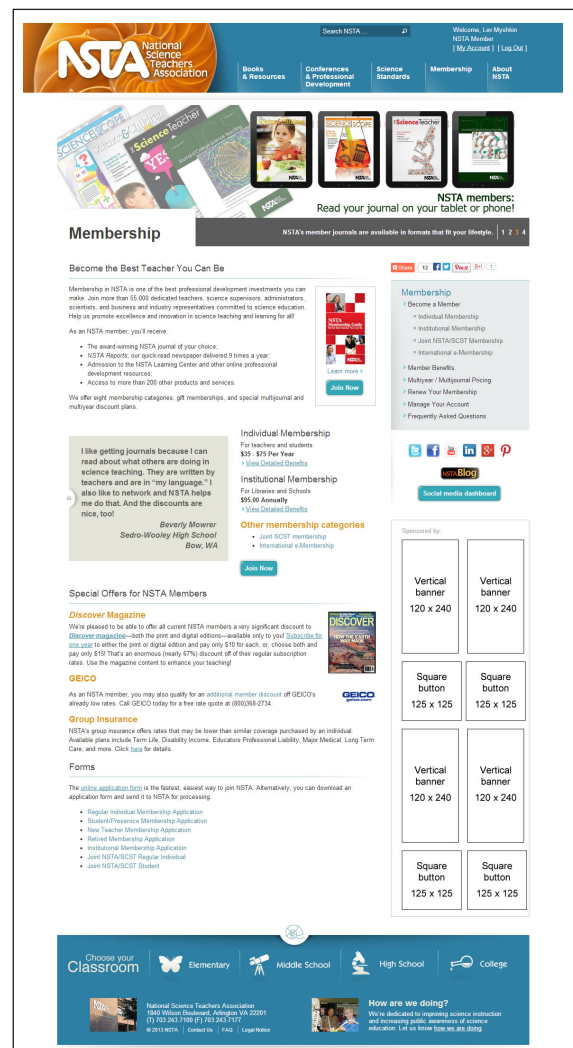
NSTA National Science Teachers Association

Search NSTA ...

Welcome, Lev Myshkin
NSTA Member
[ My Account ] [ Log Out ]

Books & Resources | Conferences & Professional Development | Science Standards | Membership | About NSTA

NSTA members:
Read your journal on your tablet or phone!

Membership

NSTA's member journals are available in formats that fit your lifestyle. 1 2 3 4

Become the Best Teacher You Can Be

Share 12 Pin it 8+1 1

Membership in NSTA is one of the best professional development investments you can make. Join more than 55,000 dedicated teachers, science supervisors, administrators, scientists, and business and industry representatives committed to science education. Help us promote excellence and innovation in science teaching and learning for all!

As an NSTA member, you'll receive:

- The award-winning NSTA journal of your choice;
- NSTA Reports, our quick-read newspaper delivered 9 times a year;
- Admission to the NSTA Learning Center and other online professional development resources;
- Access to more than 200 other products and services.

We offer eight membership categories, gift memberships, and special multijournal and multiyear discount plans.

NSTA Membership Guide

Learn more »

Join Now

Membership
- Become a Member
  - Individual Membership
  - Institutional Membership
  - Joint NSTA/SCST Membership
  - International e-Membership
- Member Benefits
- Multiyear / Multijournal Pricing
- Renew Your Membership
- Manage Your Account
- Frequently Asked Questions

I like getting journals because I can read about what others are doing in science teaching. They are written by teachers and are in "my language." I also like to network and NSTA helps me do that. And the discounts are nice, too!

Beverly Mowrer
Sedro-Wooley High School
Bow, WA

Individual Membership
For teachers and students
$35 - $75 Per Year
» View Detailed Benefits

Institutional Membership
For Libraries and Schools
$95.00 Annually
» View Detailed Benefits

Other membership categories
- Joint SCST membership
- International e-Membership

Join Now

NSTA Blog

Social media dashboard

Sponsored by:

| Vertical banner 120 x 240 | Vertical banner 120 x 240 |
|---|---|
| Square button 125 x 125 | Square button 125 x 125 |
| Vertical banner 120 x 240 | Vertical banner 120 x 240 |
| Square button 125 x 125 | Square button 125 x 125 |

Special Offers for NSTA Members

Discover Magazine

We're pleased to be able to offer all current NSTA members a very significant discount to Discover magazine—both the print and digital editions—available only to you! Subscribe for one year to either the print or digital edition and pay only $10 for each, or, choose both and pay only $15! That's an enormous (nearly 67%) discount off of their regular subscription rates. Use the magazine content to enhance your teaching!

DISCOVER

GEICO

As an NSTA member, you may also qualify for an additional member discount off GEICO's already low rates. Call GEICO today for a free rate quote at (800)368-2734.

GEICO geico.com

Group Insurance

NSTA's group insurance offers rates that may be lower than similar coverage purchased by an individual. Available plans include Term Life, Disability Income, Educators Professional Liability, Major Medical, Long Term Care, and more. Click here for details.

Forms

The online application form is the fastest, easiest way to join NSTA. Alternatively, you can download an application form and send it to NSTA for processing.

- Regular Individual Membership Application
- Student/Preservice Membership Application
- New Teacher Membership Application
- Retired Membership Application
- Institutional Membership Application
- Joint NSTA/SCST Regular Individual
- Joint NSTA/SCST Student

Choose your Classroom | Elementary | Middle School | High School | College

National Science Teachers Association
1840 Wilson Boulevard, Arlington VA 22201
(T) 703.243.7100 (F) 703.243.7177
© 2013 NSTA | Contact Us | FAQ | Legal Notice

How are we doing?
We're dedicated to improving science instruction and increasing public awareness of science education. Let us know how we are doing.